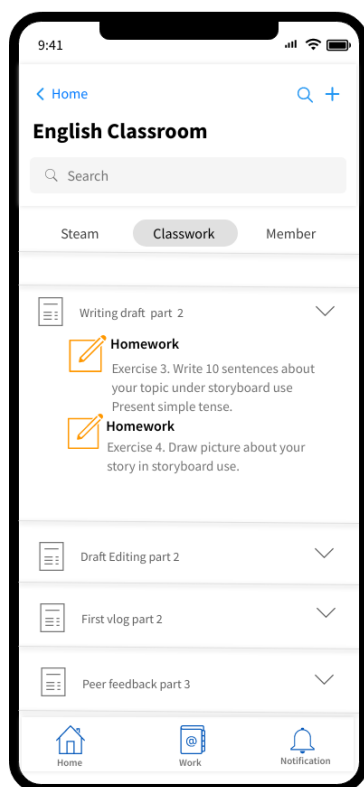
9:41

< Home

English Classroom

Search

Steam

Classwork

Member

Writing draft part 2

Homework

Exercise 3. Write 10 sentences about your topic under storyboard use Present simple tense.

Homework

Exercise 4. Draw picture about your story in storyboard use.

Draft Editing part 2

First vlog part 2

Peer feedback part 3

Home

Work

Notification